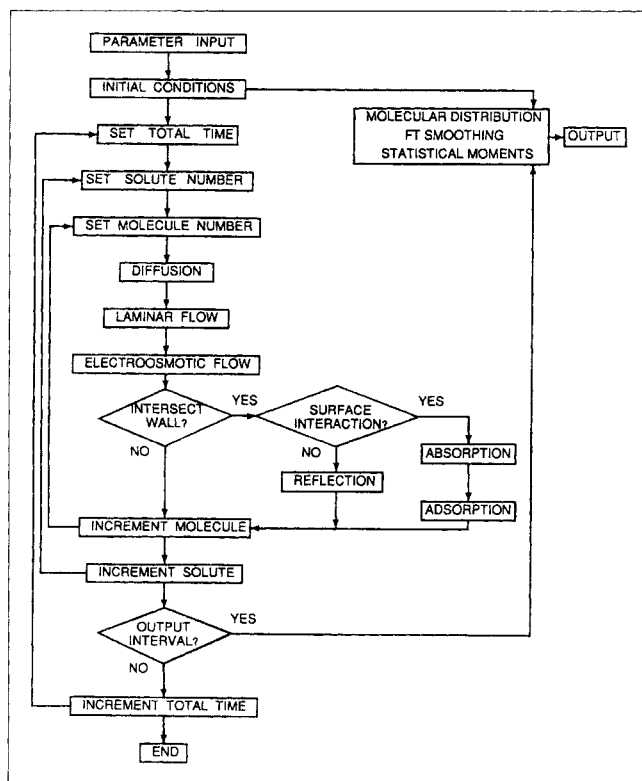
PARAMETER INPUT
INITIAL CONDITIONS
MOLECULAR DISTRIBUTION
FT SMOOTHING
STATISTICAL MOMENTS
OUTPUT
SET TOTAL TIME
SET SOLUTE NUMBER
SET MOLECULE NUMBER
DIFFUSION
LAMINAR FLOW
ELECTROOSMOTIC FLOW
INTERSECT WALL?
YES
SURFACE INTERACTION?
YES
NO
NO
ABSORPTION
REFLECTION
ADSORPTION
INCREMENT MOLECULE
INCREMENT SOLUTE
OUTPUT INTERVAL?
YES
NO
INCREMENT TOTAL TIME
END